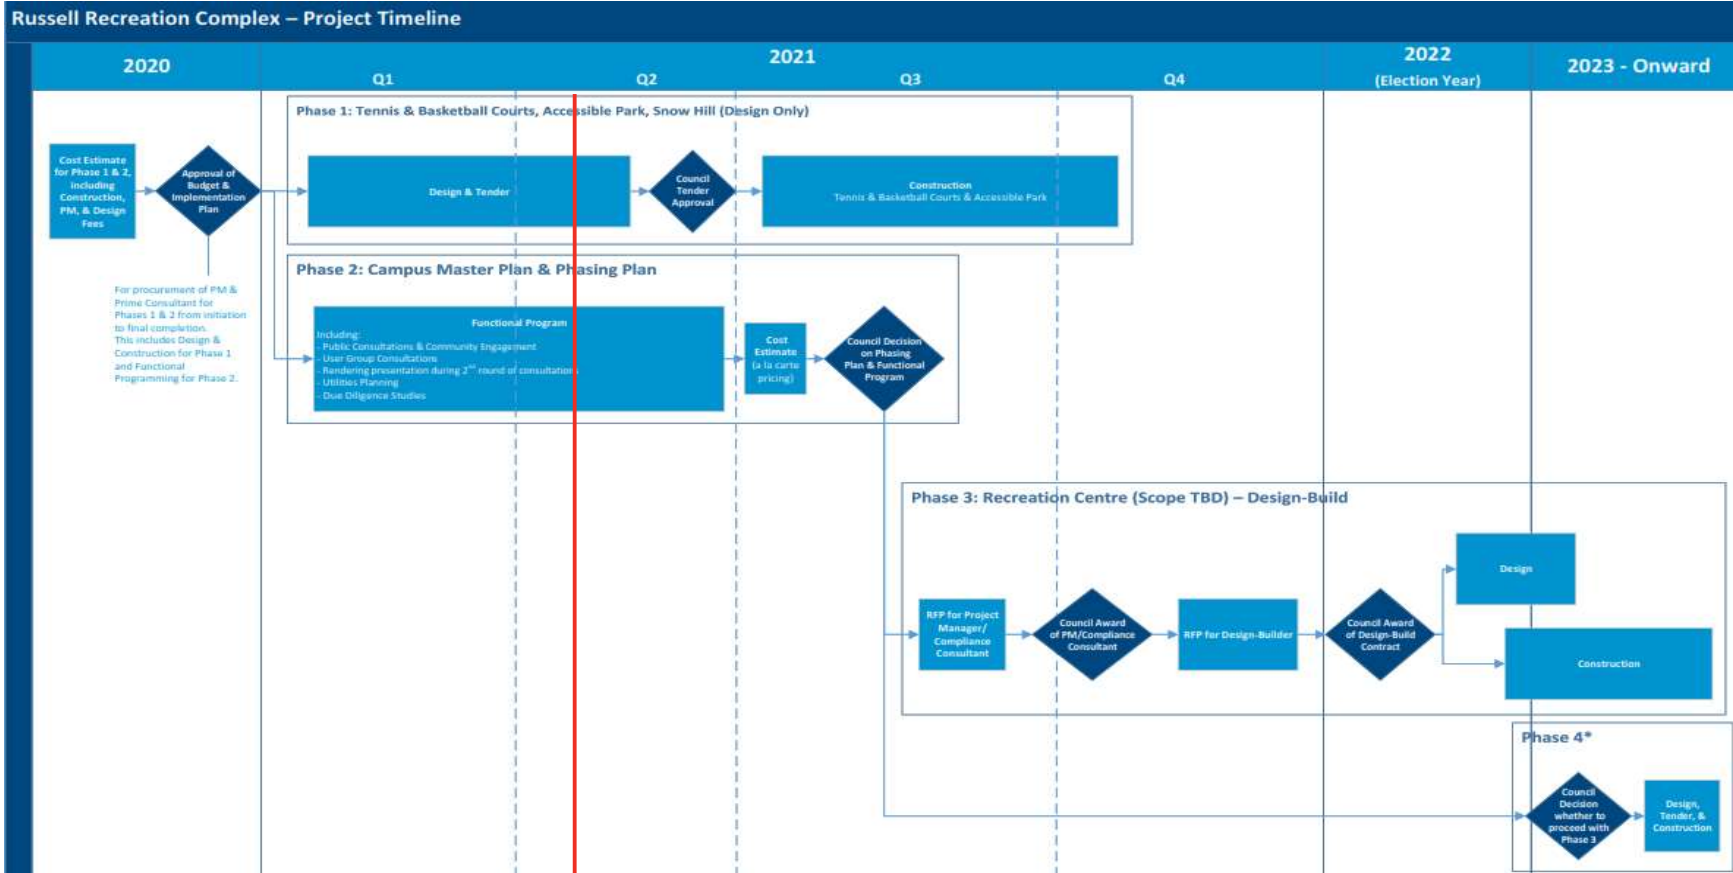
Russell Recreation Complex – Project Timeline

2020

2021

Q1

Q2

Q3

Q4

2022
(Election Year)

2023 - Onward

Cost Estimate for Phase 1 & 2, including Construction, PM, & Design Fees

Approval of Budget & Implementation Plan

For procurement of PM & Prime Consultant for Phases 1 & 2 from initiation to final completion. This includes Design & Construction for Phase 1 and Functional Programming for Phase 2.

Phase 1: Tennis & Basketball Courts, Accessible Park, Snow Hill (Design Only)

Design & Tender

Council Tender Approval

Construction
Tennis & Basketball Courts & Accessible Park

Phase 2: Campus Master Plan & Phasing Plan

Functional Program
Including:
- Public Consultations & Community Engagement
- User Group Consultations
- Rendering presentation during $2^{nd}$ round of consultation
- Utilities Planning
- Due Diligence Studies

Cost Estimate (a la carte pricing)

Council Decision on Phasing Plan & Functional Program

Phase 3: Recreation Centre (Scope TBD) – Design-Build

RFP for Project Manager/ Compliance Consultant

Council Award of PM/Compliance Consultant

RFP for Design-Builder

Council Award of Design-Build Contract

Design

Construction

Phase 4*

Council Decision whether to proceed with Phase 3

Design, Tender, & Construction